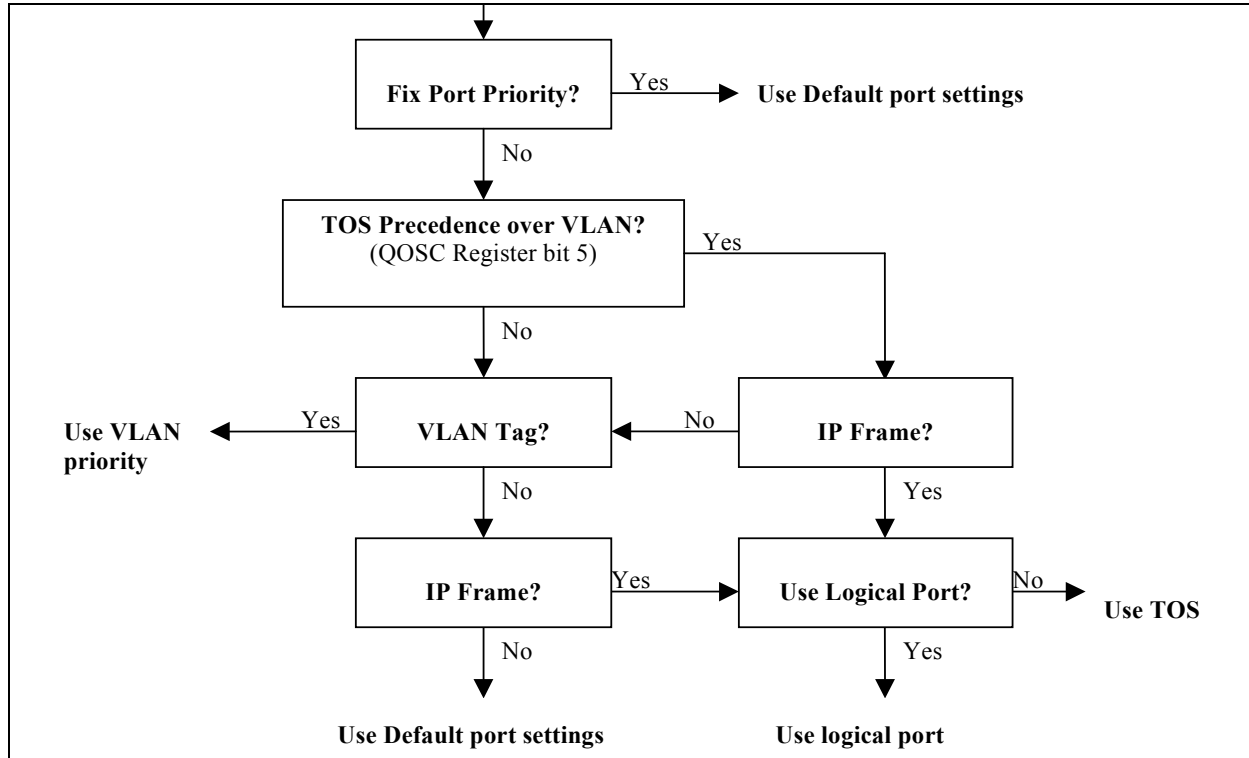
Fix Port Priority?
Yes
Use Default port settings
No
TOS Precedence over VLAN?
(QOSC Register bit 5)
Yes
No
Use VLAN priority
Yes
VLAN Tag?
No
IP Frame?
No
Yes
IP Frame?
Yes
Use Logical Port?
No
Use TOS
No
Yes
Use Default port settings
Use logical port